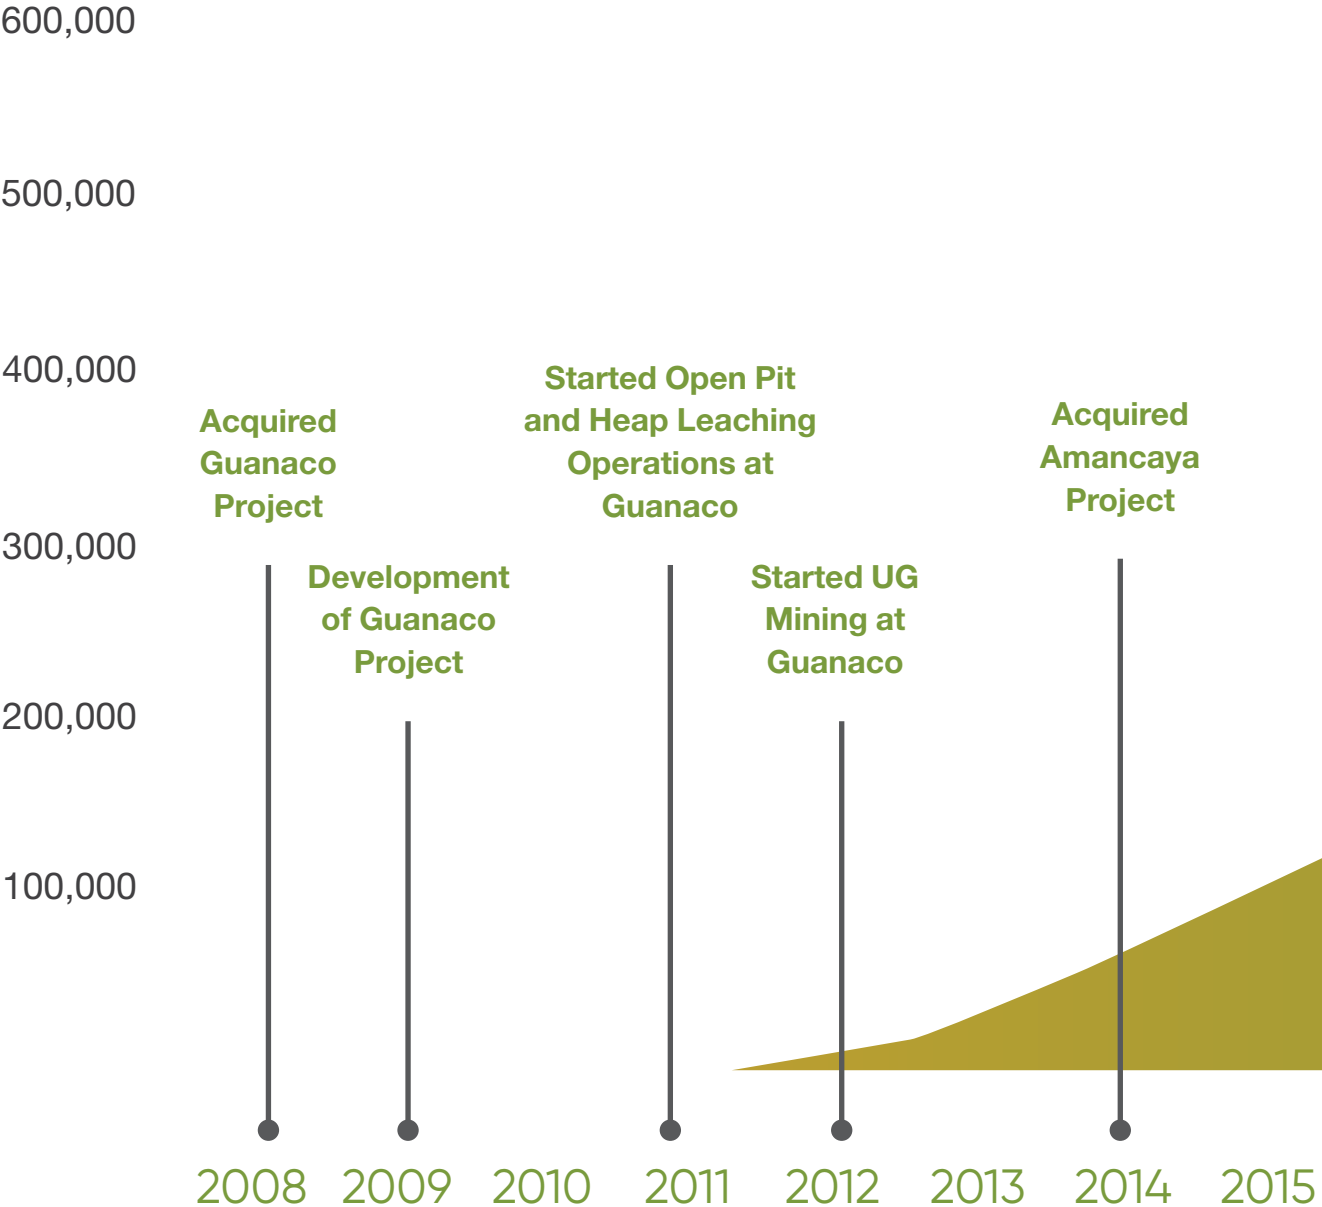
600,000

500,000

400,000

300,000

200,000

100,000

Acquired Guanaco Project

Development of Guanaco Project

Started Open Pit and Heap Leaching Operations at Guanaco

Started UG Mining at Guanaco

Acquired Amancaya Project

2008 2009 2010 2011 2012 2013 2014 2015